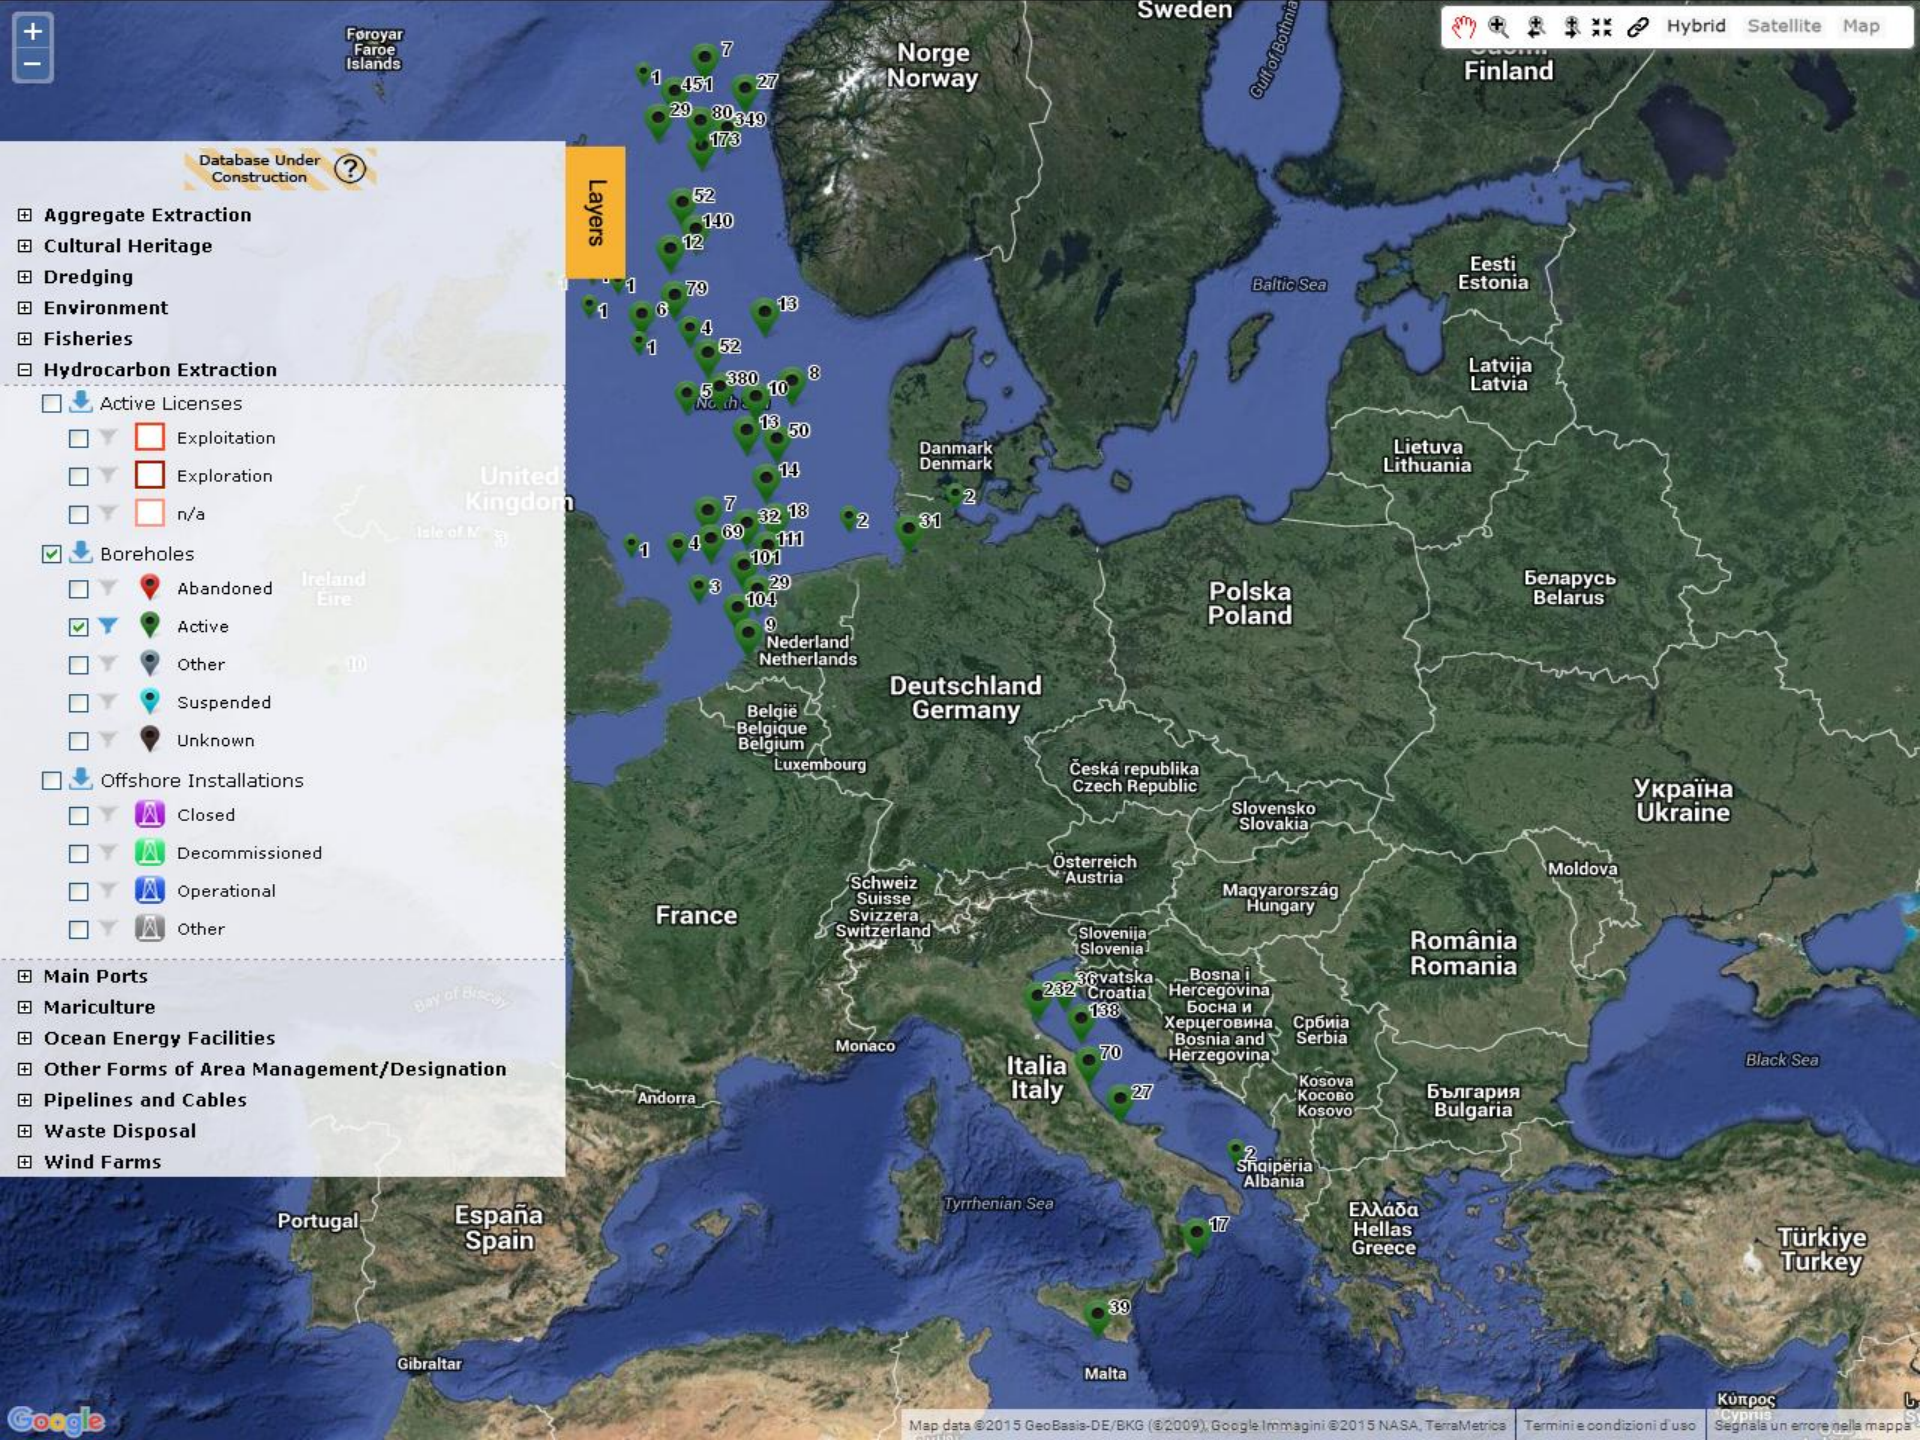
+
−

Føroyar Faroe Islands

Database Under Construction ?

Layers

⊞ Aggregate Extraction
⊞ Cultural Heritage
⊞ Dredging
⊞ Environment
⊞ Fisheries
⊟ Hydrocarbon Extraction

Active Licenses
Exploitation
Exploration
n/a

Boreholes
Abandoned
Active
Other
Suspended
Unknown

Offshore Installations
Closed
Decommissioned
Operational
Other

⊞ Main Ports
⊞ Mariculture
⊞ Ocean Energy Facilities
⊞ Other Forms of Area Management/Designation
⊞ Pipelines and Cables
⊞ Waste Disposal
⊞ Wind Farms

Hybrid Satellite Map

Sweden
Norge Norway
Finland
Gulf of Bothnia
Eesti Estonia
Baltic Sea
Latvija Latvia
Lietuva Lithuania
Danmark Denmark
United Kingdom
Isle of Man
Ireland Éire
Polska Poland
Беларусь Belarus
Nederland Netherlands
Deutschland Germany
België Belgique Belgium
Luxembourg
Česká republika Czech Republic
Slovensko Slovakia
Україна Ukraine
Moldova
Österreich Austria
Magyarország Hungary
Schweiz Suisse Svizzera Switzerland
France
Slovenija Slovenia
Hrvatska Croatia
Bosna i Hercegovina Босна и Херцеговина Bosnia and Herzegovina
Србија Serbia
România Romania
Black Sea
Monaco
Italia Italy
Kosova Косово Kosovo
България Bulgaria
Andorra
Bay of Biscay
Shqipëria Albania
Portugal
España Spain
Tyrrhenian Sea
Ελλάδα Hellas Greece
Türkiye Turkey
Gibraltar
Malta
Κύπρος Cyprus

7 1 451 27 29 80 349 173 52 140 12 1 79 1 6 13 4 1 52 380 8 5 10 13 50 14 2 7 32 18 2 31 69 111 1 4 101 3 29 104 9 10 232 36 138 70 27 2 17 39

Map data ©2015 GeoBasis-DE/BKG (©2009), Google Immagini ©2015 NASA, TerraMetrics | Termini e condizioni d'uso | Segnala un errore nella mappa

Google